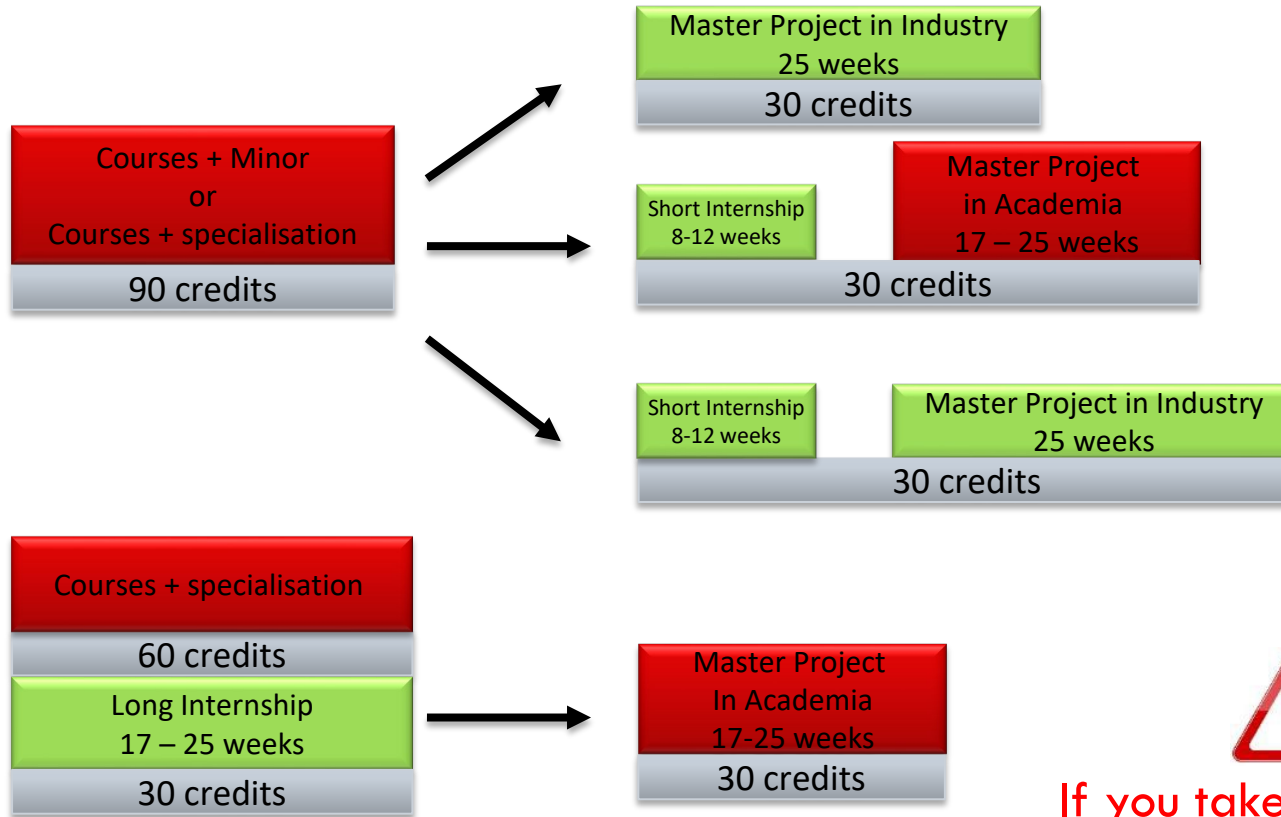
Master Project in Industry
25 weeks
30 credits

Courses + Minor
or
Courses + specialisation
90 credits

Short Internship
8-12 weeks

Master Project
in Academia
17 – 25 weeks
30 credits

Short Internship
8-12 weeks

Master Project in Industry
25 weeks
30 credits

Courses + specialisation
60 credits

Long Internship
17 – 25 weeks
30 credits

Master Project
In Academia
17-25 weeks
30 credits

If you take